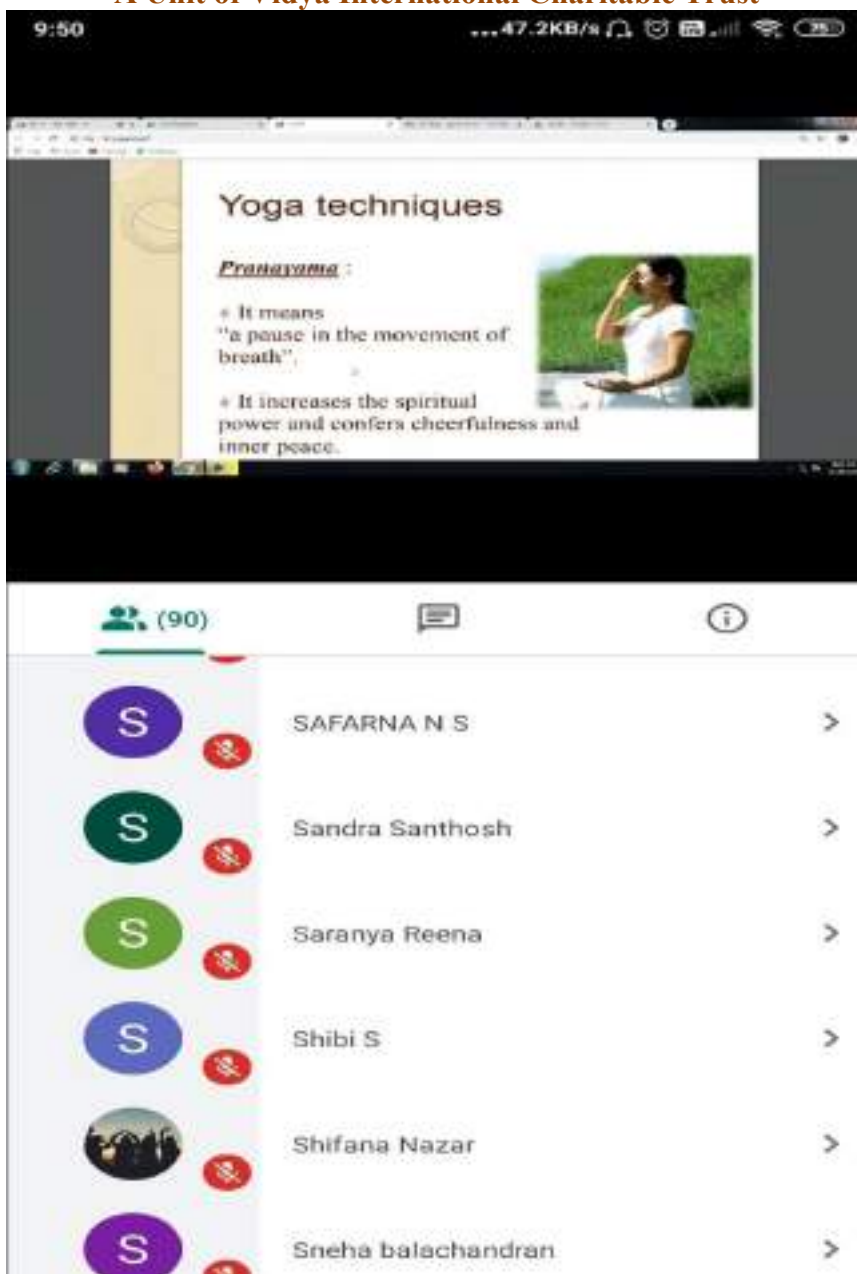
A Unit of Vidya International Charitable Trust

9:50 ...47.2KB/s

Yoga techniques

Pranayama :

+ It means "a pause in the movement of breath".

+ It increases the spiritual power and confers cheerfulness and inner peace.

(90)

S SAFARNA N S

S Sandra Santhosh

S Saranya Reena

S Shibi S

Shifana Nazar

S Sneha balachandran